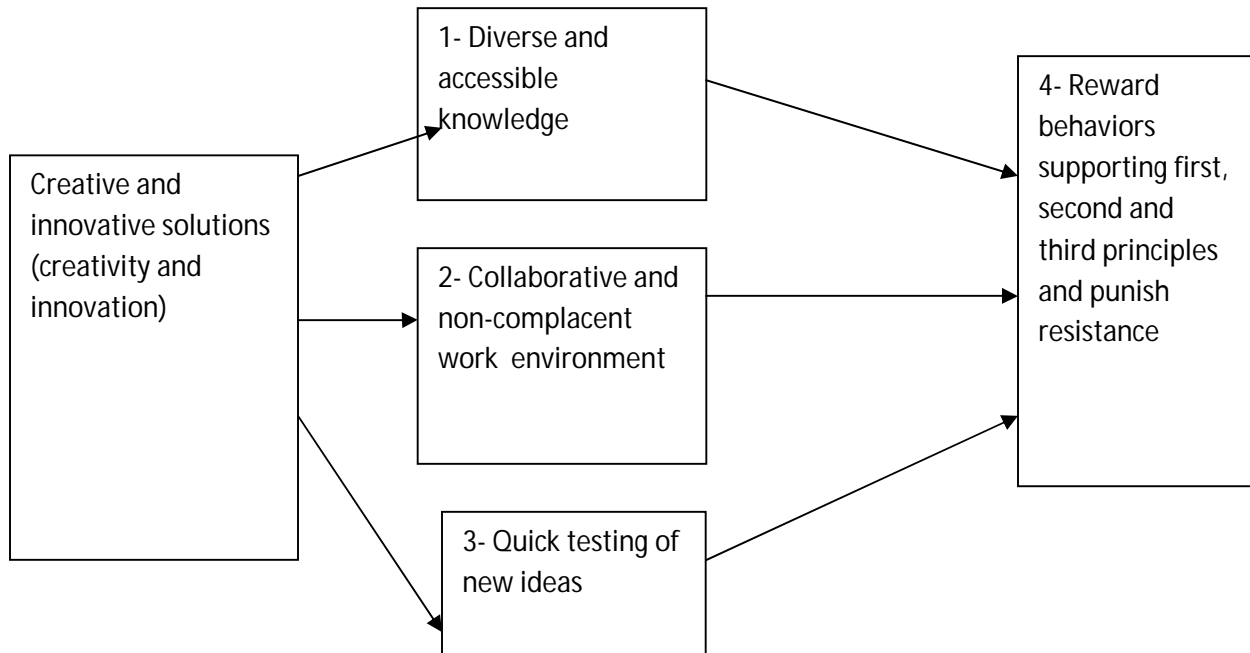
Creative and innovative solutions (creativity and innovation)

1- Diverse and accessible knowledge

2- Collaborative and non-complacent work environment

3- Quick testing of new ideas

4- Reward behaviors supporting first, second and third principles and punish resistance